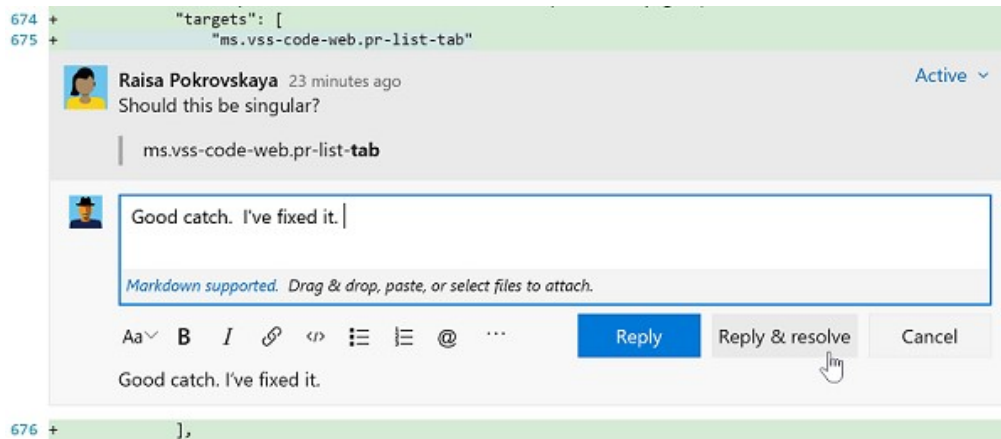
674 + "targets": [
675 + "ms.vss-code-web.pr-list-tab"

Raisa Pokrovskaya 23 minutes ago
Active
Should this be singular?

ms.vss-code-web.pr-list-**tab**

Good catch. I've fixed it.

*Markdown supported.* *Drag & drop, paste, or select files to attach.*

Aa B I @ ···
Reply
Reply & resolve
Cancel

Good catch. I've fixed it.

676 + ],